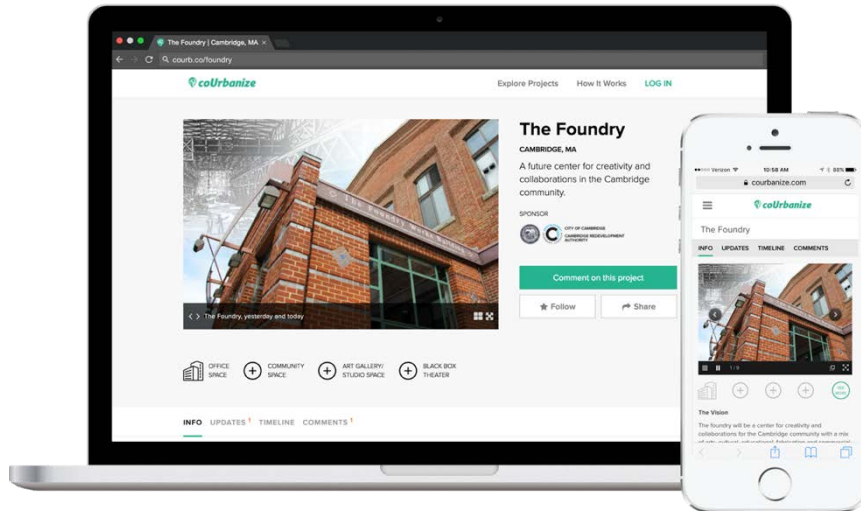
The Foundry | Cambridge, MA ×

courb.co/foundry

coUrbanize

Explore Projects How It Works LOG IN

The Foundry

CAMBRIDGE, MA

A future center for creativity and collaborations in the Cambridge community.

SPONSOR

CITY OF CAMBRIDGE CAMBRIDGE REDEVELOPMENT AUTHORITY

Comment on this project

Follow Share

The Foundry, yesterday and today

OFFICE SPACE COMMUNITY SPACE ART GALLERY/ STUDIO SPACE BLACK BOX THEATER

INFO UPDATES 1 TIMELINE COMMENTS 1

Verizon 10:58 AM 88%

courbanize.com

coUrbanize

The Foundry

INFO UPDATES TIMELINE COMMENTS

1/9

The Vision

The foundry will be a center for creativity and collaborations for the Cambridge community with a mix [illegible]